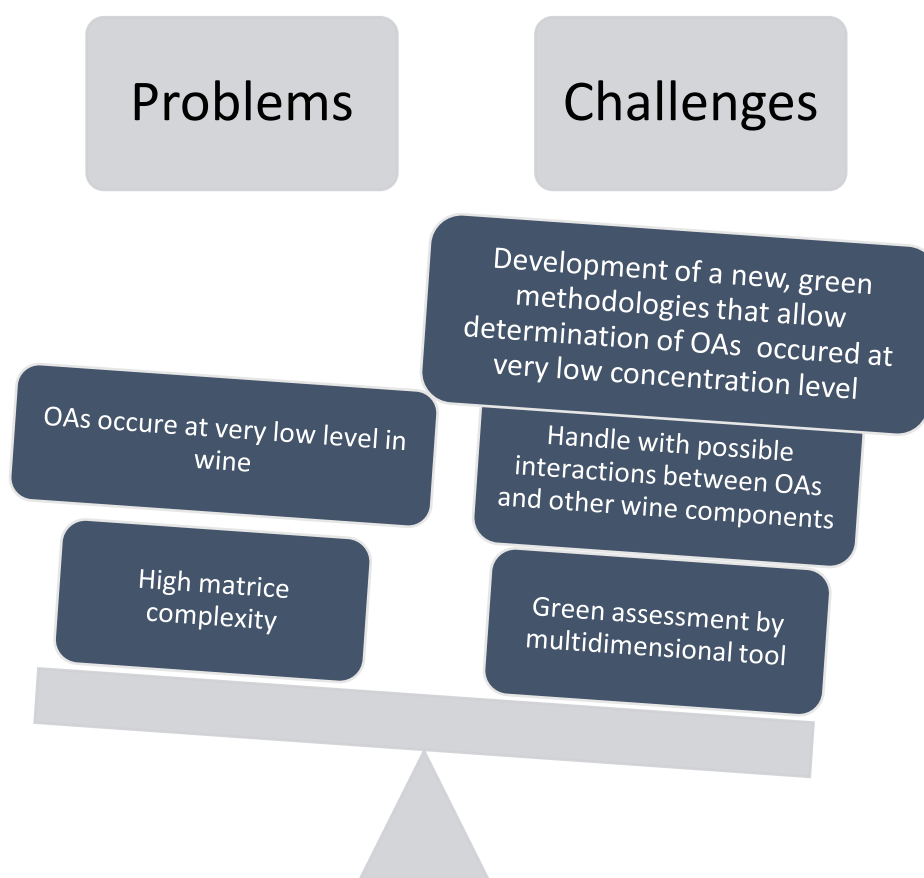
Problems

Challenges

Development of a new, green methodologies that allow determination of OAs occured at very low concentration level

OAs occure at very low level in wine

Handle with possible interactions between OAs and other wine components

High matrice complexity

Green assessment by multidimensional tool